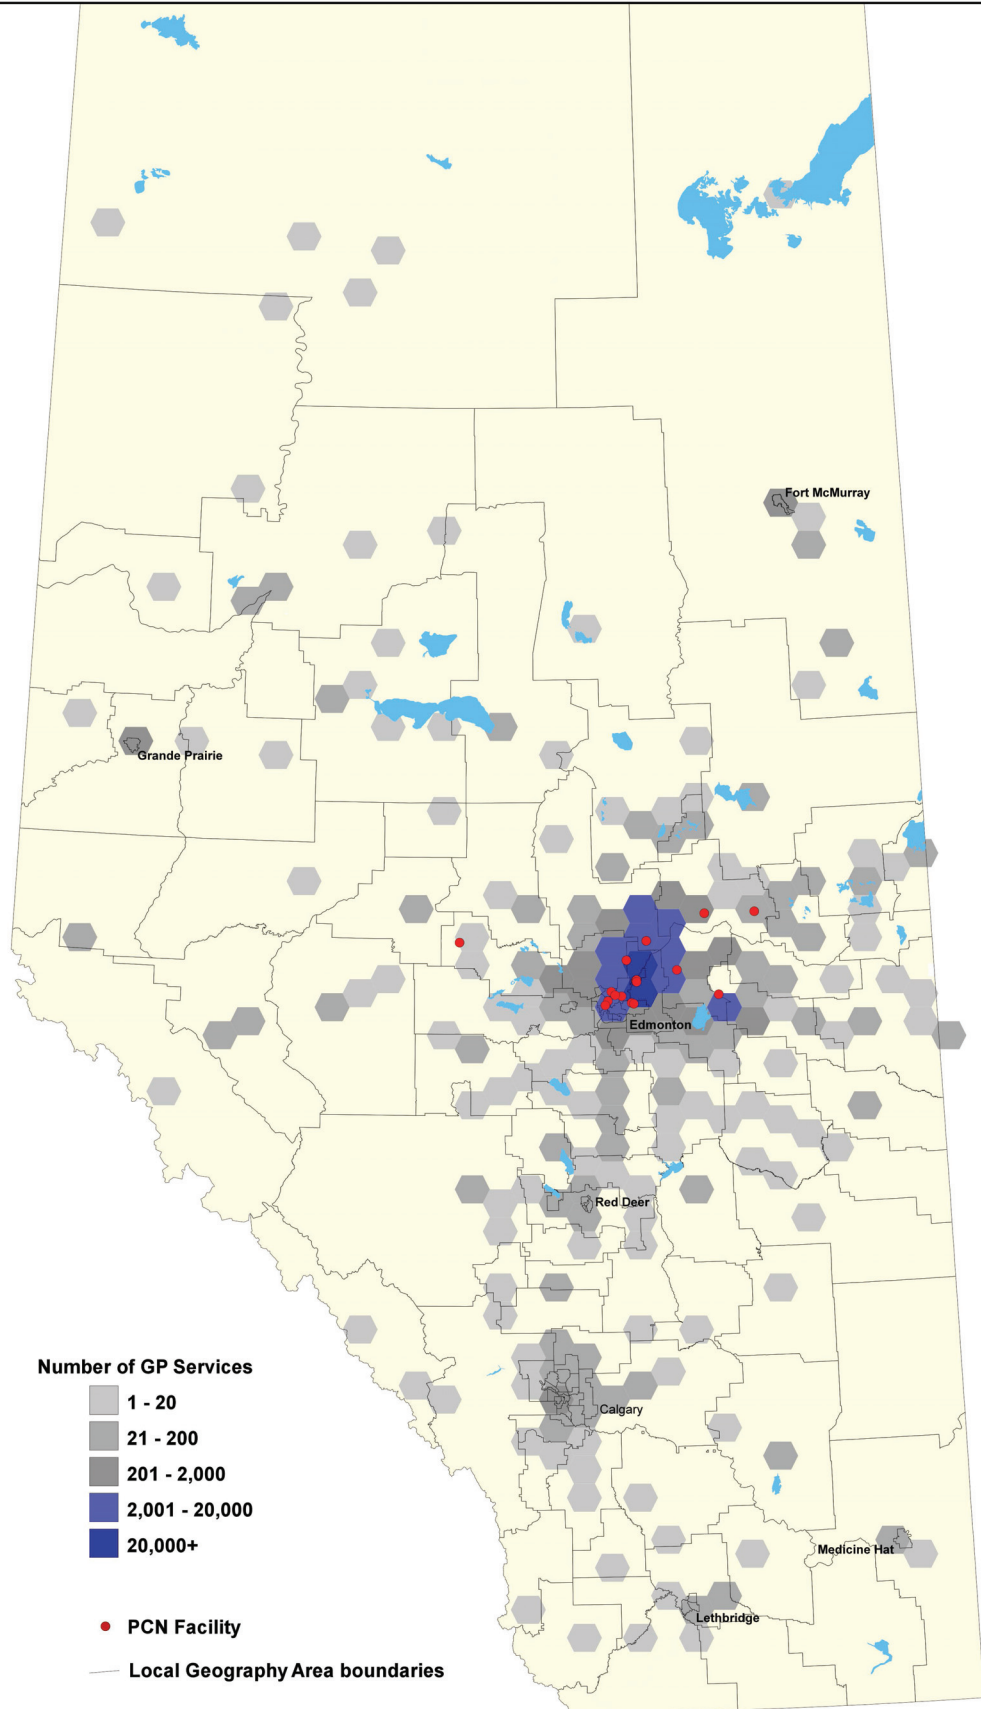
Fort McMurray

Grande Prairie

Edmonton

Red Deer

Calgary

Medicine Hat

Lethbridge

Number of GP Services
1 - 20
21 - 200
201 - 2,000
2,001 - 20,000
20,000+

PCN Facility

Local Geography Area boundaries